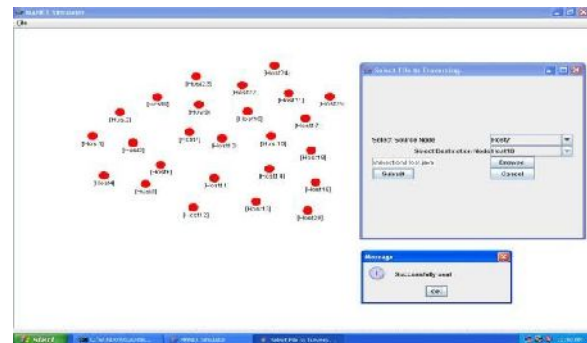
MANET Simulator
File

Host24
Host23
Host22
Host20
Host21
Host11
Host12
Host9
Host8
Host7
Host3
Host10
Host1
Host5
Host19
Host6
Host4
Host17
Host18
Host16
Host15
Host13
Host14
Host2

Select File to Transfering
Select Source Node
Host7
Select Destination Node
Host10
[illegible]
Browse
Submit
Cancel

Message
Successfully sent
OK

start
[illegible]
MANET Simulator
Select File to Transfer